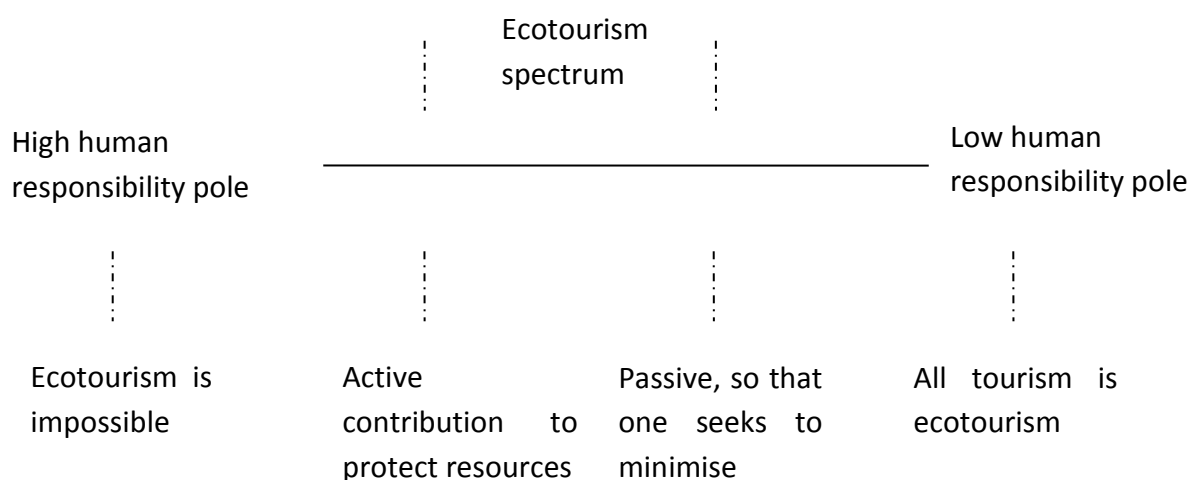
Ecotourism spectrum

High human responsibility pole

Low human responsibility pole

Ecotourism is impossible

Active contribution to protect resources

Passive, so that one seeks to minimise

All tourism is ecotourism